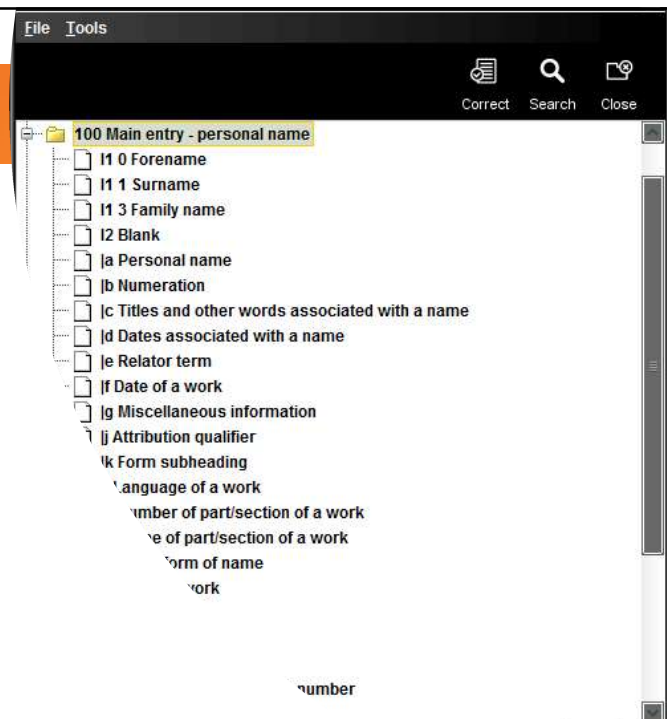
File Tools

Correct Search Close

100 Main entry - personal name
I1 0 Forename
I1 1 Surname
I1 3 Family name
I2 Blank
|a Personal name
|b Numeration
|c Titles and other words associated with a name
|d Dates associated with a name
|e Relator term
|f Date of a work
|g Miscellaneous information
|j Attribution qualifier
|k Form subheading
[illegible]anguage of a work
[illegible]umber of part/section of a work
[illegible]e of part/section of a work
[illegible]orm of name
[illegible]ork

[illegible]number